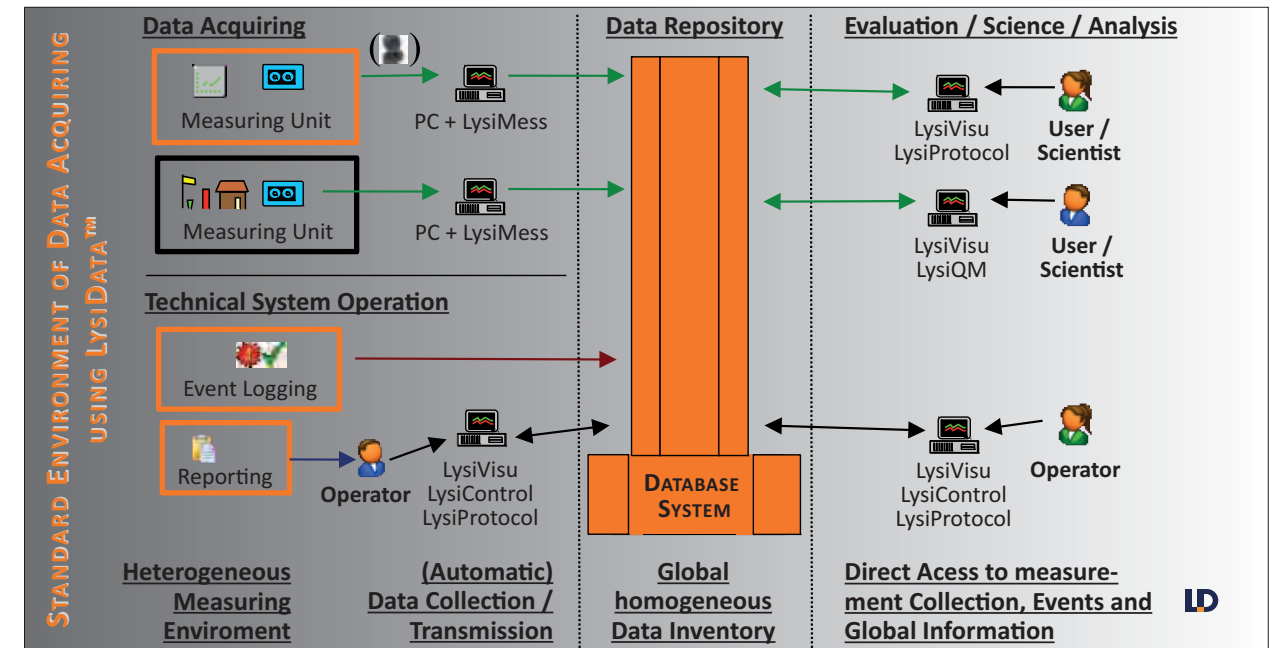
Standard Environment of Data Acquiring using LysiData™

Data Acquiring

Measuring Unit

PC + LysiMess

Measuring Unit

PC + LysiMess

Technical System Operation

Event Logging

Reporting

Operator

LysiVisu
LysiControl
LysiProtocol

Data Repository

Database System

Evaluation / Science / Analysis

LysiVisu
LysiProtocol

User / Scientist

LysiVisu
LysiQM

User / Scientist

LysiVisu
LysiControl
LysiProtocol

Operator

Heterogeneous Measuring Enviroment

(Automatic) Data Collection / Transmission

Global homogeneous Data Inventory

Direct Acess to measurement Collection, Events and Global Information

LD